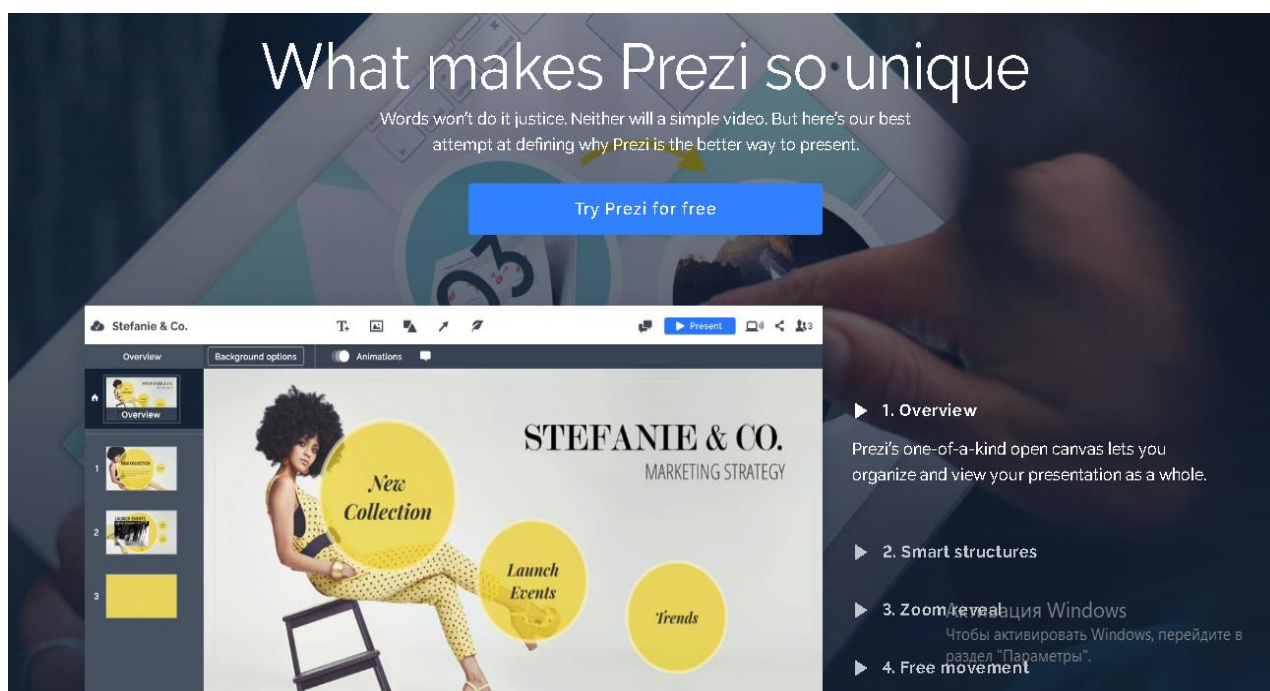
What makes Prezi so unique

Words won't do it justice. Neither will a simple video. But here's our best attempt at defining why Prezi is the better way to present.

Try Prezi for free

Stefanie & Co.

Present

3

Overview

Background options

Animations

Overview

1

2

3

STEFANIE & CO.
MARKETING STRATEGY

New Collection

Launch Events

Trends

1. Overview

Prezi's one-of-a-kind open canvas lets you organize and view your presentation as a whole.

2. Smart structures

3. Zoom reveal

4. Free movement

Активация Windows
Чтобы активировать Windows, перейдите в раздел "Параметры".